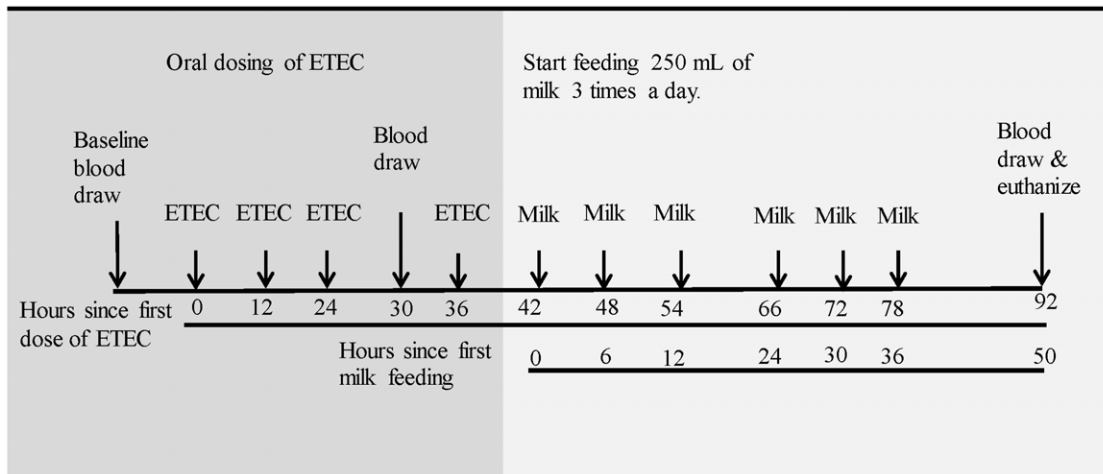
Oral dosing of ETEC

Start feeding 250 mL of milk 3 times a day.

Baseline blood draw

Blood draw

Blood draw & euthanize

ETEC ETEC ETEC ETEC Milk Milk Milk Milk Milk Milk

Hours since first dose of ETEC 0 12 24 30 36 42 48 54 66 72 78 92

Hours since first milk feeding 0 6 12 24 30 36 50